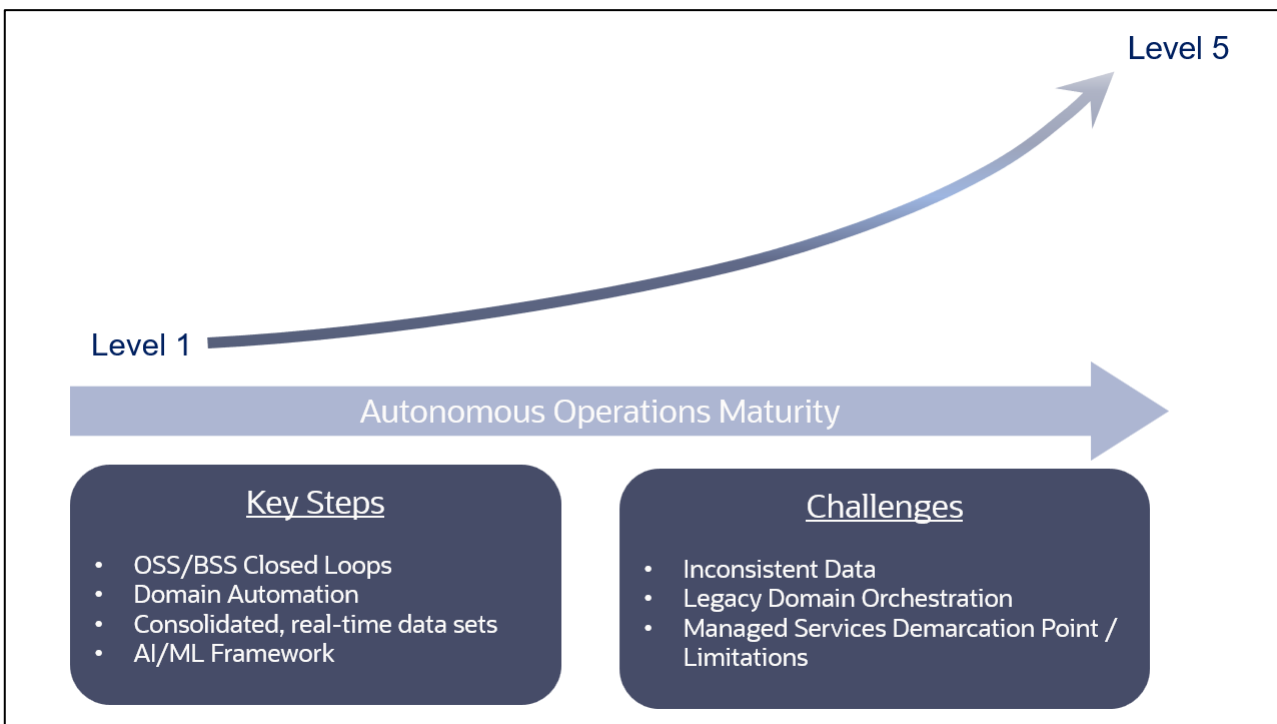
Level 5

Level 1

Autonomous Operations Maturity

Key Steps

- OSS/BSS Closed Loops
- Domain Automation
- Consolidated, real-time data sets
- AI/ML Framework

Challenges

- Inconsistent Data
- Legacy Domain Orchestration
- Managed Services Demarcation Point / Limitations